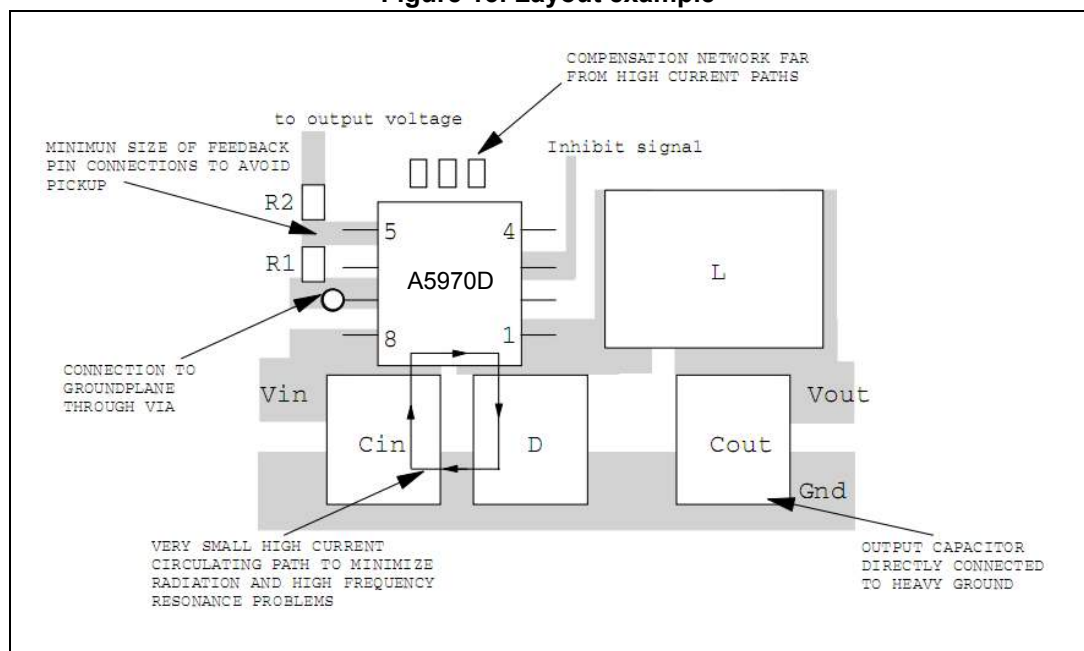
Figure 45. Layout example

COMPENSATION NETWORK FAR FROM HIGH CURRENT PATHS

to output voltage

MINIMUN SIZE OF FEEDBACK PIN CONNECTIONS TO AVOID PICKUP

Inhibit signal

R2

5

4

R1

A5970D

L

CONNECTION TO GROUNDPLANE THROUGH VIA

8

1

Vin

Vout

Cin

D

Cout

Gnd

VERY SMALL HIGH CURRENT CIRCULATING PATH TO MINIMIZE RADIATION AND HIGH FREQUENCY RESONANCE PROBLEMS

OUTPUT CAPACITOR DIRECTLY CONNECTED TO HEAVY GROUND